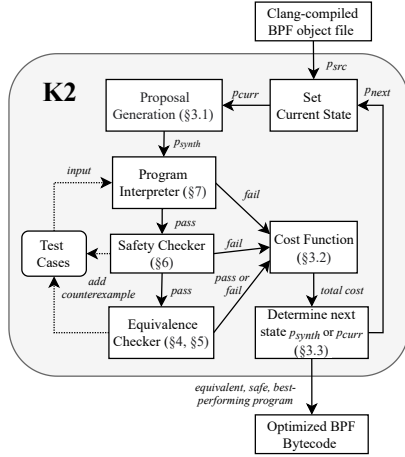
Clang-compiled BPF object file

$p_{src}$

K2

$p_{curr}$

$p_{next}$

Proposal Generation (§3.1)

Set Current State

$p_{synth}$

input

Program Interpreter (§7)

fail

pass

Test Cases

Safety Checker (§6)

fail

Cost Function (§3.2)

add counterexample

pass

pass or fail

total cost

Equivalence Checker (§4, §5)

Determine next state $p_{synth}$ or $p_{curr}$ (§3.3)

equivalent, safe, best-performing program

Optimized BPF Bytecode